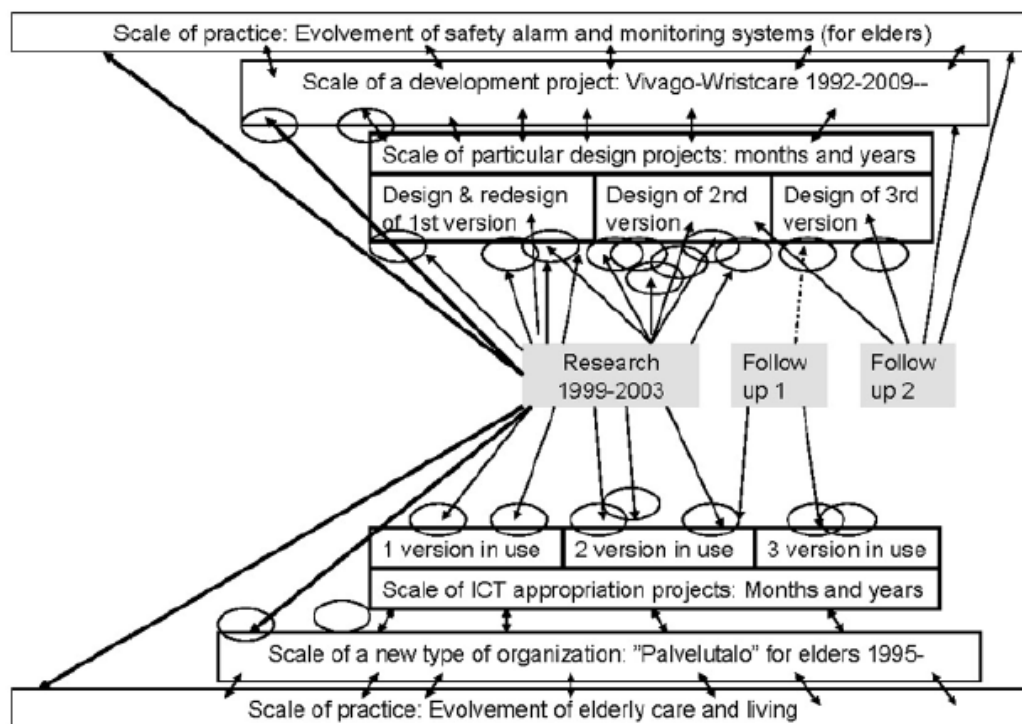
Scale of practice: Evolvement of safety alarm and monitoring systems (for elders)

Scale of a development project: Vivago-Wristcare 1992-2009--

Scale of particular design projects: months and years

Design & redesign of 1st version

Design of 2nd version

Design of 3rd version

Research 1999-2003

Follow up 1

Follow up 2

1 version in use

2 version in use

3 version in use

Scale of ICT appropriation projects: Months and years

Scale of a new type of organization: ”Palvelutalo” for elders 1995-

Scale of practice: Evolvement of elderly care and living